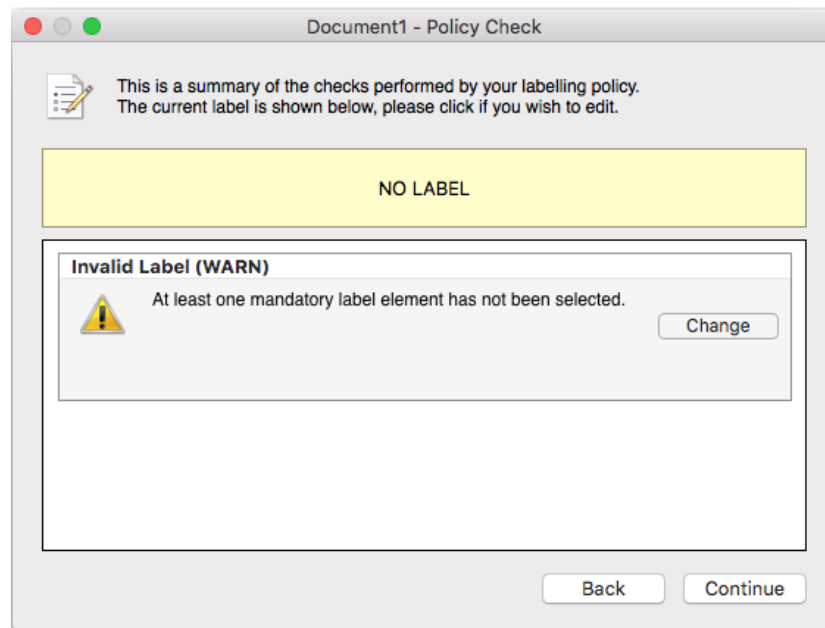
Document1 - Policy Check

This is a summary of the checks performed by your labelling policy.
The current label is shown below, please click if you wish to edit.

NO LABEL

Invalid Label (WARN)

At least one mandatory label element has not been selected.

Change

Back

Continue